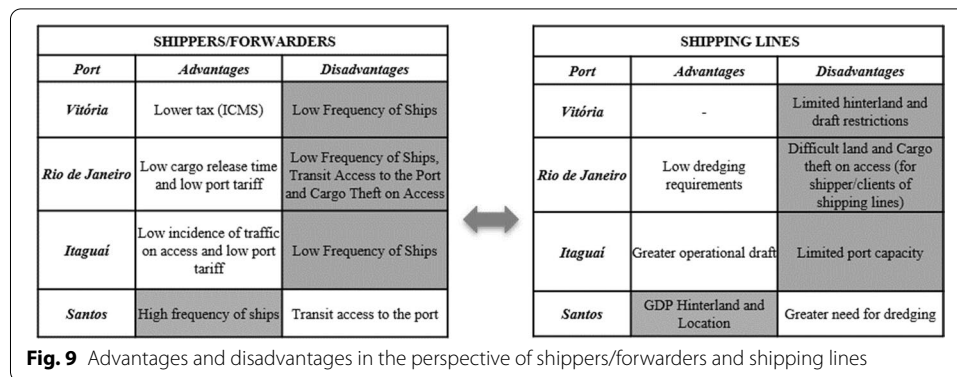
| SHIPPERS/FORWARDERS | | |
|---|---|---|
| Port | Advantages | Disadvantages |
| Vitória | Lower tax (ICMS) | Low Frequency of Ships |
| Rio de Janeiro | Low cargo release time and low port tariff | Low Frequency of Ships, Transit Access to the Port and Cargo Theft on Access |
| Itaguaí | Low incidence of traffic on access and low port tariff | Low Frequency of Ships |
| Santos | High frequency of ships | Transit access to the port |

| SHIPPING LINES | | |
|---|---|---|
| Port | Advantages | Disadvantages |
| Vitória | - | Limited hinterland and draft restrictions |
| Rio de Janeiro | Low dredging requirements | Difficult land and Cargo theft on access (for shipper/clients of shipping lines) |
| Itaguaí | Greater operational draft | Limited port capacity |
| Santos | GDP Hinterland and Location | Greater need for dredging |

**Fig. 9** Advantages and disadvantages in the perspective of shippers/forwarders and shipping lines